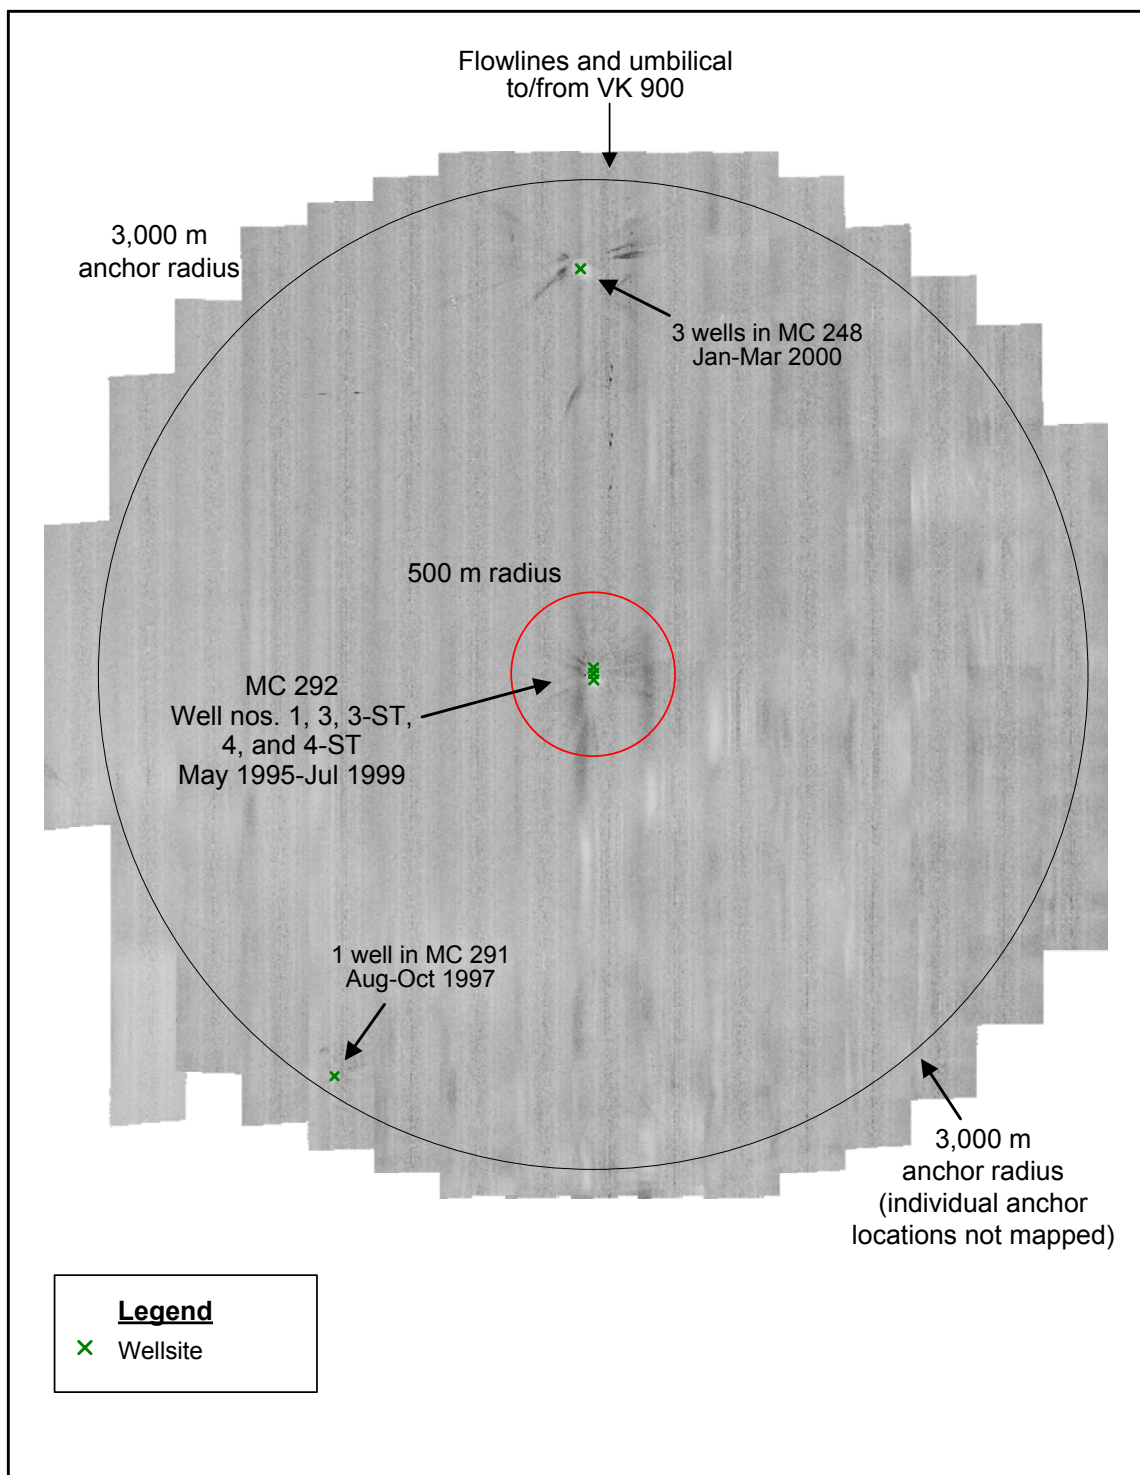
Flowlines and umbilical to/from VK 900

3,000 m anchor radius

3 wells in MC 248 Jan-Mar 2000

500 m radius

MC 292
Well nos. 1, 3, 3-ST, 4, and 4-ST
May 1995-Jul 1999

1 well in MC 291
Aug-Oct 1997

3,000 m anchor radius (individual anchor locations not mapped)

Legend
× Wellsite